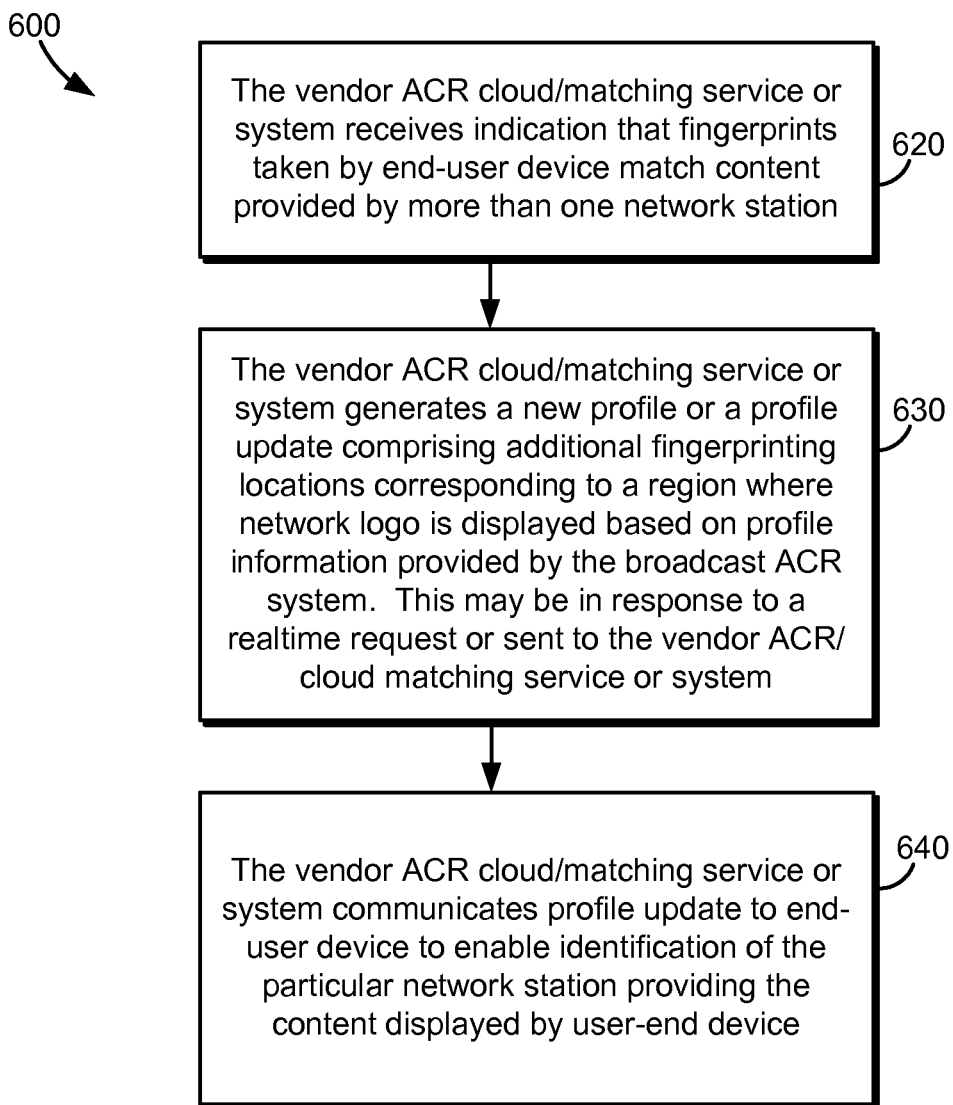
600

The vendor ACR cloud/matching service or system receives indication that fingerprints taken by end-user device match content provided by more than one network station

620

The vendor ACR cloud/matching service or system generates a new profile or a profile update comprising additional fingerprinting locations corresponding to a region where network logo is displayed based on profile information provided by the broadcast ACR system. This may be in response to a realtime request or sent to the vendor ACR/ cloud matching service or system

630

The vendor ACR cloud/matching service or system communicates profile update to end-user device to enable identification of the particular network station providing the content displayed by user-end device

640